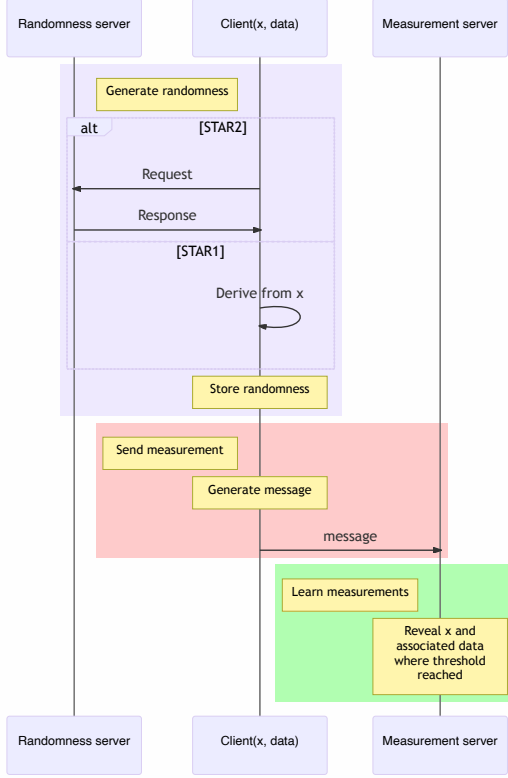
Randomness server

Client(x, data)

Measurement server

Generate randomness

alt

[STAR2]

Request

Response

[STAR1]

Derive from x

Store randomness

Send measurement

Generate message

message

Learn measurements

Reveal x and associated data where threshold reached

Randomness server

Client(x, data)

Measurement server